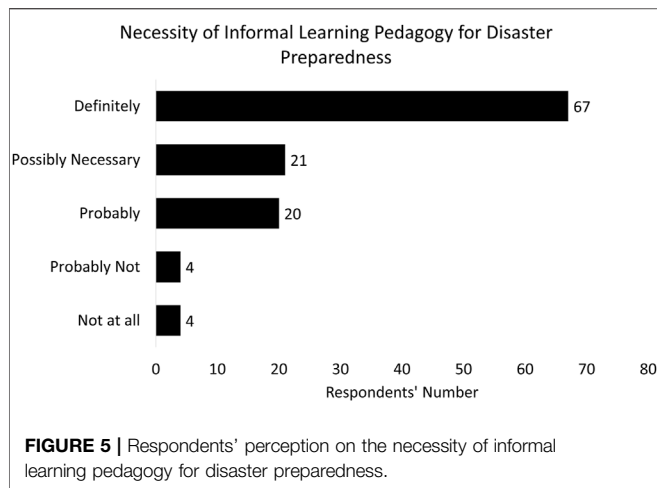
Necessity of Informal Learning Pedagogy for Disaster Preparedness

Definitely
67
Possibly Necessary
21
Probably
20
Probably Not
4
Not at all
4

0
10
20
30
40
50
60
70
80
Respondents' Number

**FIGURE 5 |** Respondents' perception on the necessity of informal learning pedagogy for disaster preparedness.